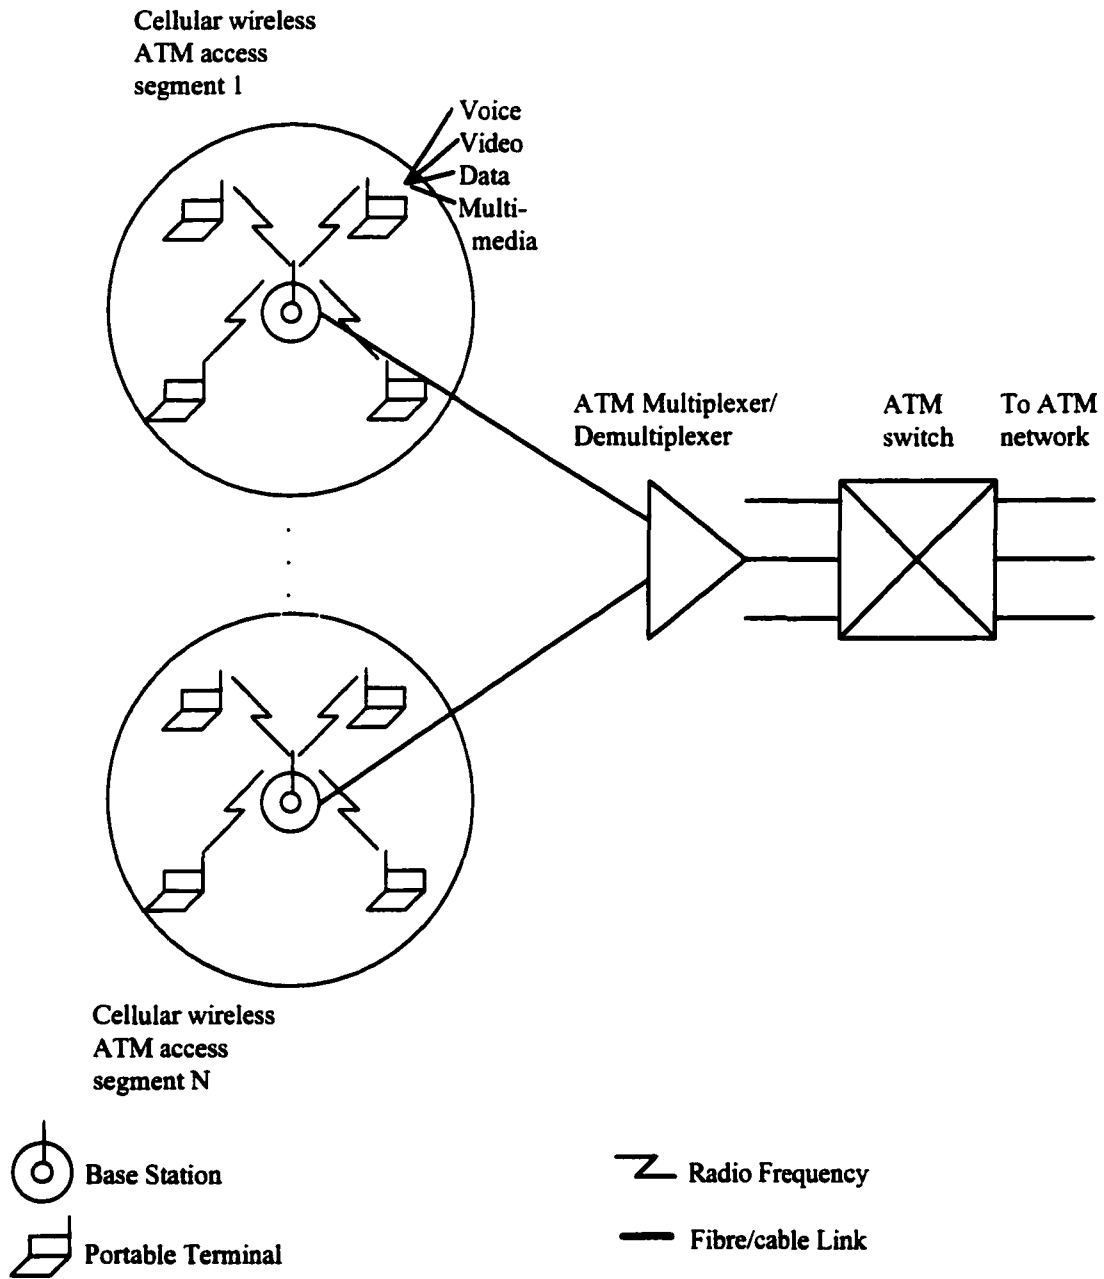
Cellular wireless ATM access segment 1

Voice
Video
Data
Multi-media

ATM Multiplexer/ Demultiplexer

ATM switch

To ATM network

Cellular wireless ATM access segment N

Base Station

Portable Terminal

Radio Frequency

Fibre/cable Link